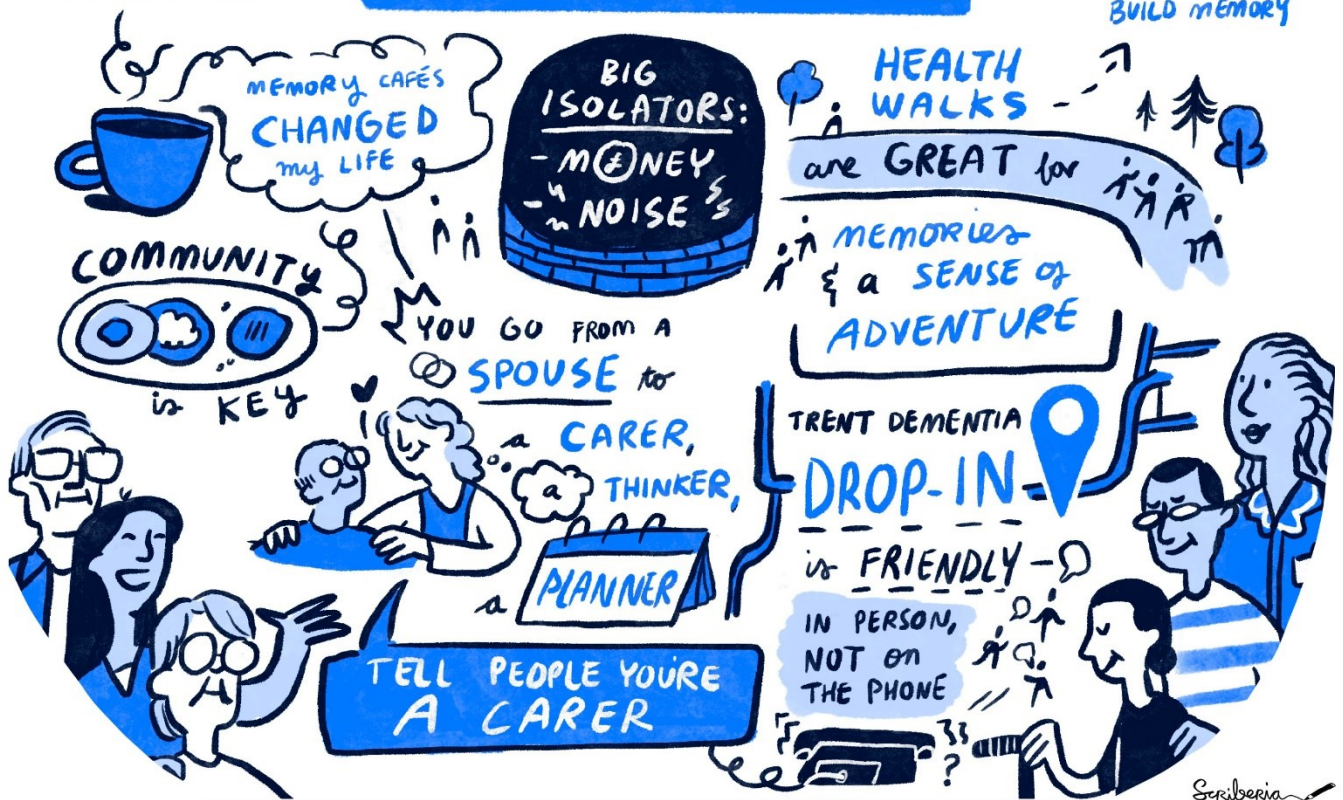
BUILD MEMORY

MEMORY CAFÉS CHANGED my LIFE

BIG ISOLATORS:
- MONEY
- NOISE

HEALTH WALKS are GREAT for MEMORIES & a SENSE OF ADVENTURE

COMMUNITY is KEY

YOU GO FROM A SPOUSE to a CARER, a THINKER, a PLANNER

TRENT DEMENTIA DROP-IN is FRIENDLY

IN PERSON, NOT ON THE PHONE

TELL PEOPLE YOU'RE A CARER

Scriberia